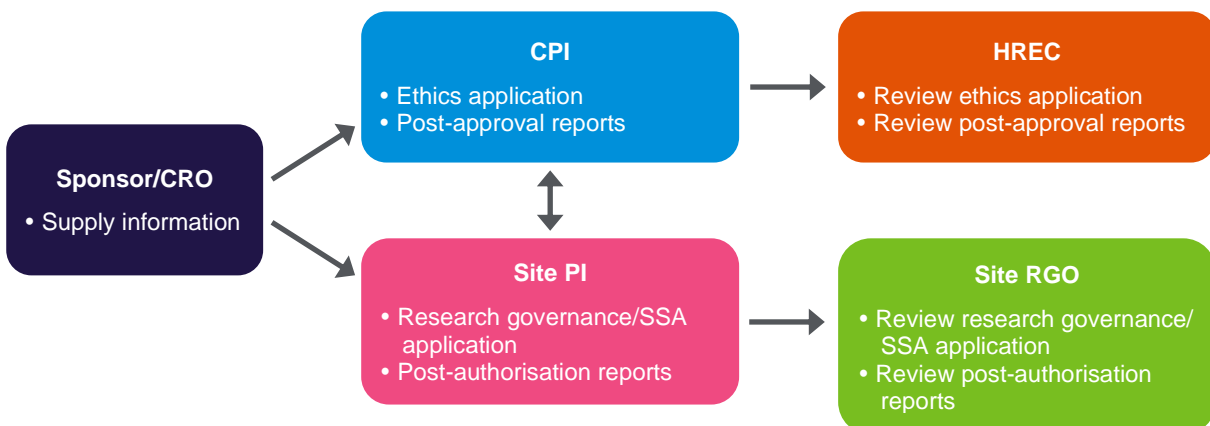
CPI

• Ethics application
• Post-approval reports

HREC

• Review ethics application
• Review post-approval reports

Sponsor/CRO

• Supply information

Site PI

• Research governance/SSA application
• Post-authorisation reports

Site RGO

• Review research governance/ SSA application
• Review post-authorisation reports